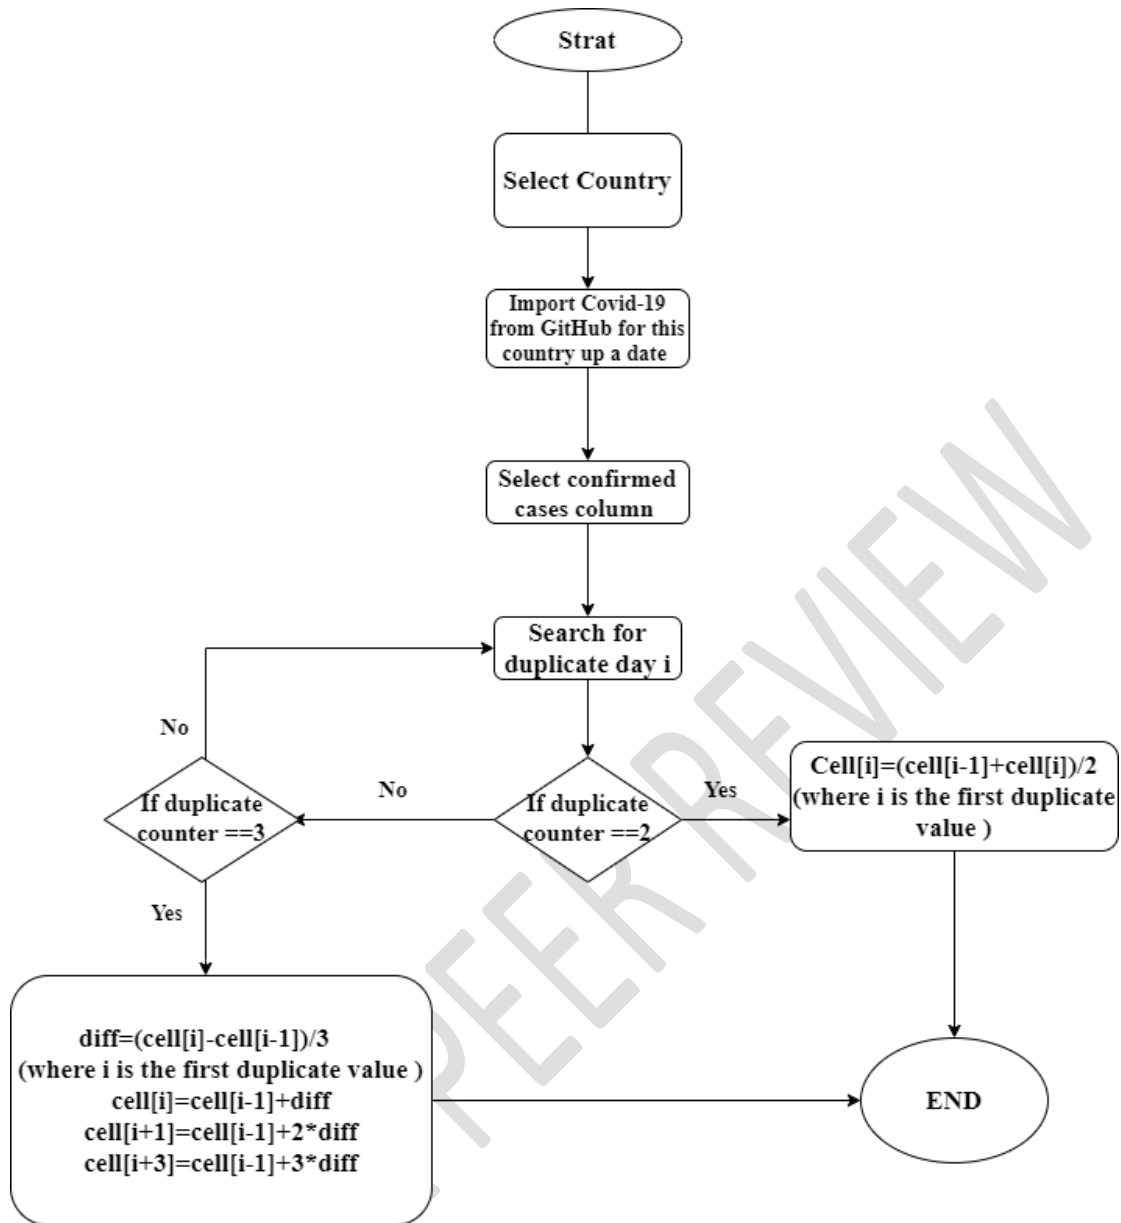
Strat

Select Country

Import Covid-19 from GitHub for this country up a date

Select confirmed cases column

Search for duplicate day i

No

If duplicate counter ==3

No

If duplicate counter ==2

Yes

Cell[i]=(cell[i-1]+cell[i])/2 (where i is the first duplicate value )

Yes

diff=(cell[i]-cell[i-1])/3
(where i is the first duplicate value )
cell[i]=cell[i-1]+diff
cell[i+1]=cell[i-1]+2*diff
cell[i+3]=cell[i-1]+3*diff

END

PEER REVIEW